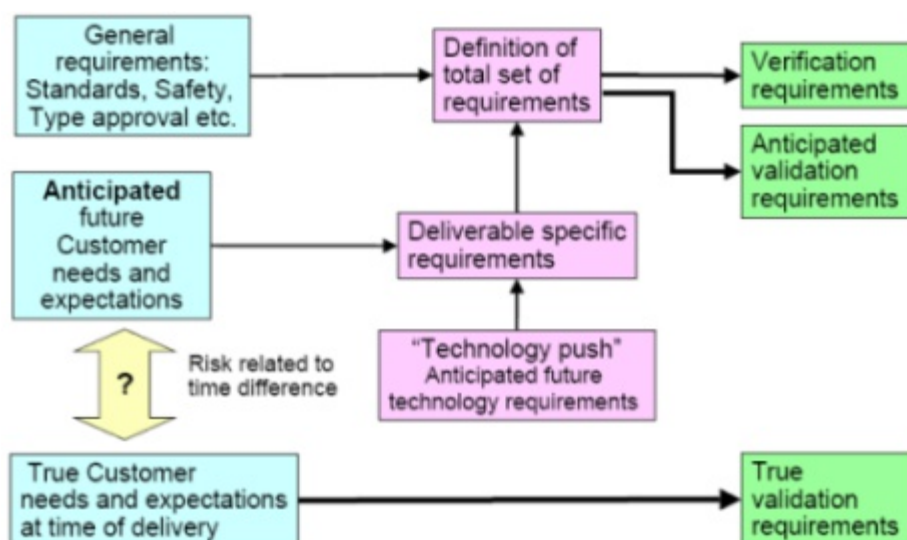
General requirements: Standards, Safety, Type approval etc.

Definition of total set of requirements

Verification requirements

Anticipated validation requirements

Anticipated future Customer needs and expectations

Deliverable specific requirements

?

Risk related to time difference

"Technology push" Anticipated future technology requirements

True Customer needs and expectations at time of delivery

True validation requirements